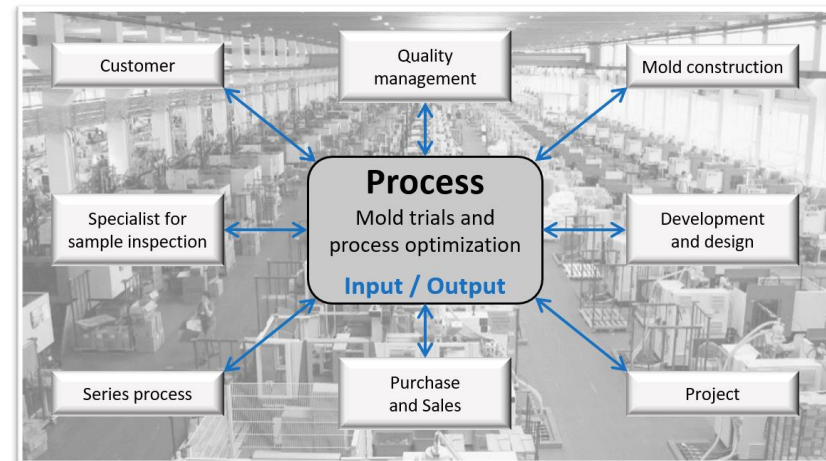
Customer

Quality management

Mold construction

Process

Mold trials and process optimization

Input / Output

Specialist for sample inspection

Development and design

Series process

Purchase and Sales

Project